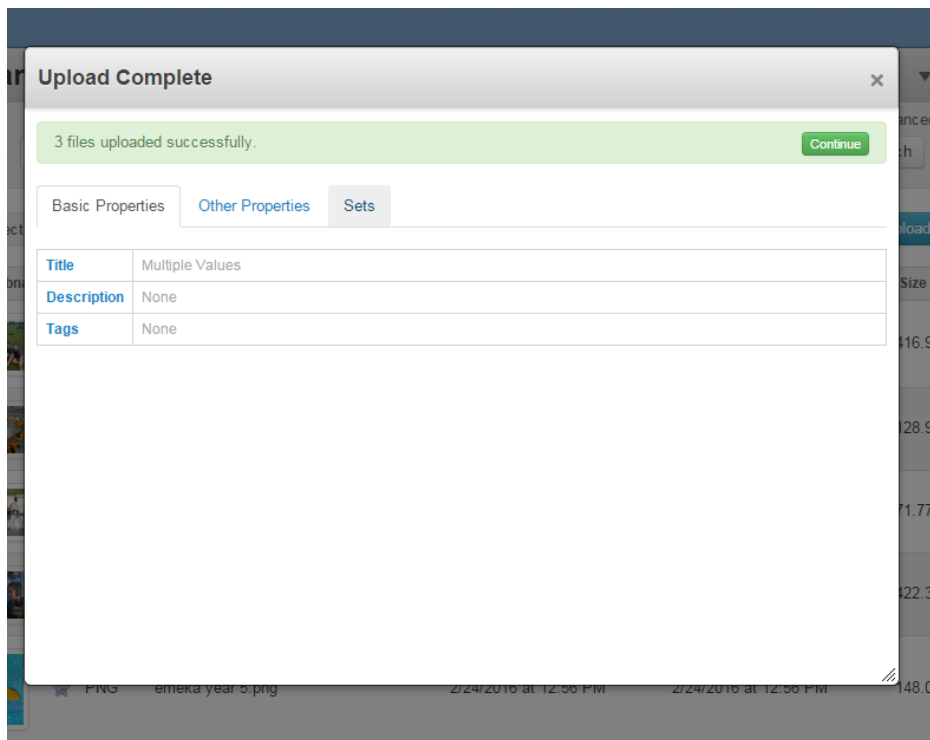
Upload Complete

×

3 files uploaded successfully.

Continue

Basic Properties

Other Properties

Sets

| Title | Multiple Values |
|---|---|
| Description | None |
| Tags | None |

anced

ch

ect

pload

ona

Size

416.9

128.9

71.77

422.3

PNG emeka year 5.png 2/24/2016 at 12:56 PM 2/24/2016 at 12:56 PM 148.0